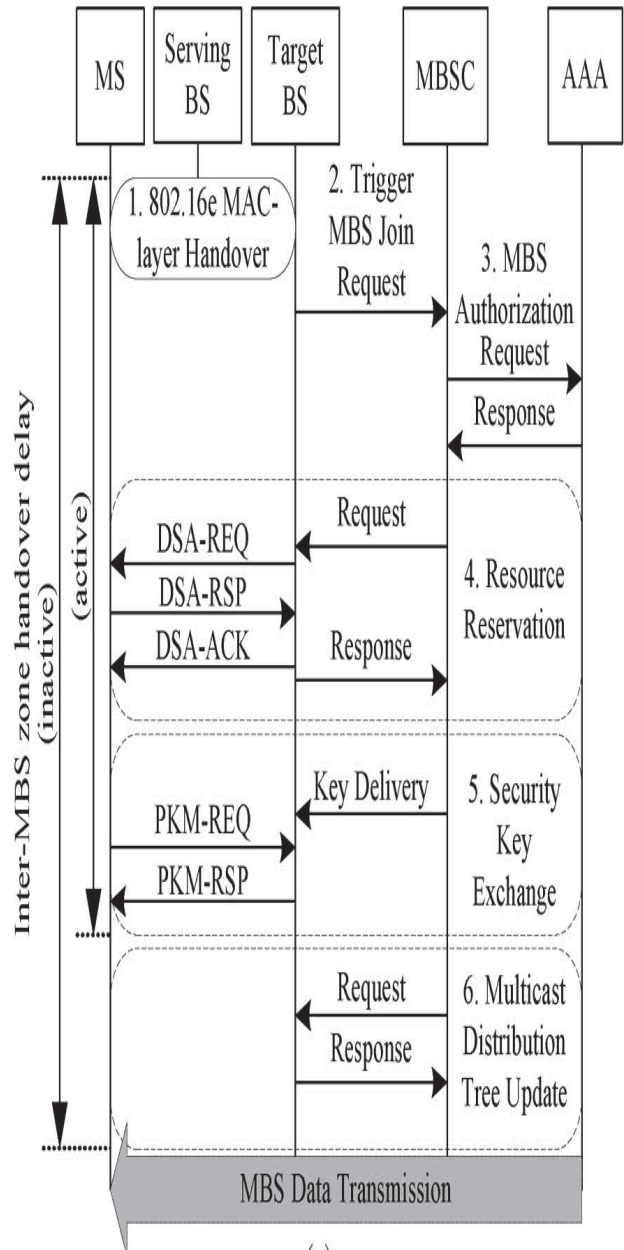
MS

Serving BS

Target BS

MBSC

AAA

1. 802.16e MAC-layer Handover

2. Trigger MBS Join Request

3. MBS Authorization Request

Response

Inter-MBS zone handover delay (inactive)

(active)

Request

DSA-REQ

DSA-RSP

DSA-ACK

Response

4. Resource Reservation

Key Delivery

PKM-REQ

PKM-RSP

5. Security Key Exchange

Request

Response

6. Multicast Distribution Tree Update

MBS Data Transmission